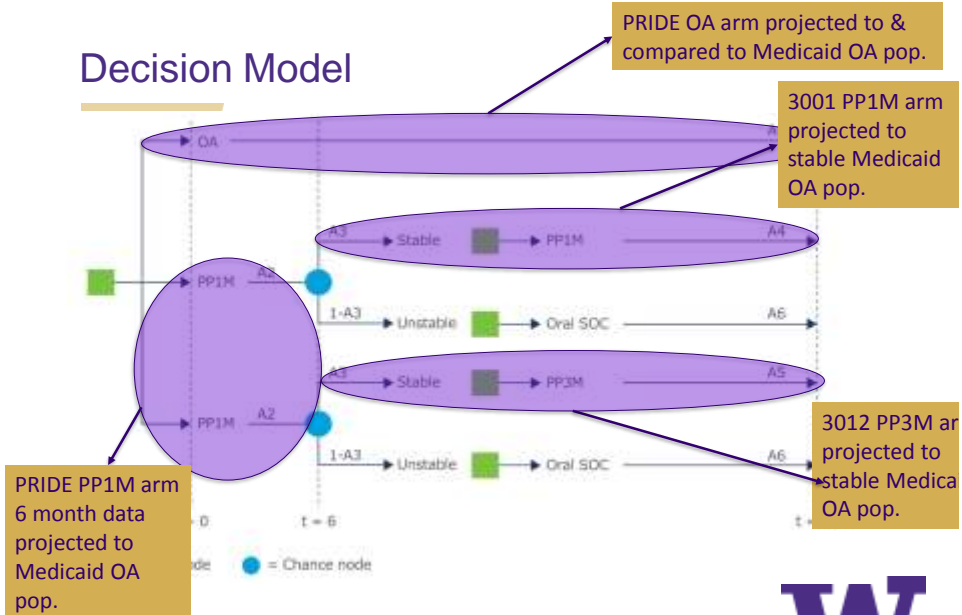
Decision Model

PRIDE OA arm projected to & compared to Medicaid OA pop.

3001 PP1M arm projected to stable Medicaid OA pop.

OA

A3 Stable PP1M A4

PP1M A2

1-A3 Unstable Oral SOC A6

A3 Stable PP3M A5

PP1M A2

3012 PP3M ar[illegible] projected to stable Medica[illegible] OA pop.

1-A3 Unstable Oral SOC A6

PRIDE PP1M arm 6 month data projected to Medicaid OA pop.

0

t = 6

t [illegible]

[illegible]ode

= Chance node